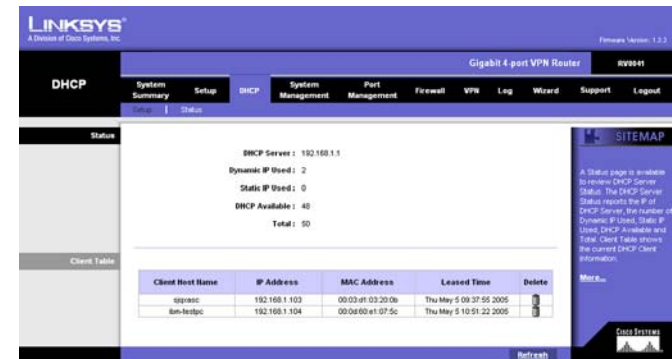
LINKSYS®
A Division of Cisco Systems, Inc.

Firmware Version: 1.3.3

Gigabit 4-port VPN Router RV0041

DHCP

System Summary | Setup | DHCP | System Management | Port Management | Firewall | VPN | Log | Wizard | Support | Logout

Setup | Status

Status

DHCP Server : 192.168.1.1
Dynamic IP Used : 2
Static IP Used : 0
DHCP Available : 48
Total : 50

Client Table

| Client Host Name | IP Address | MAC Address | Leased Time | Delete |
|---|---|---|---|---|
| sjsprasc | 192.168.1.103 | 00:03:d1:03:20:0b | Thu May 5 09:37:55 2005 | |
| ibm-testpc | 192.168.1.104 | 00:0d:60:e1:07:5c | Thu May 5 10:51:22 2005 | |

Refresh

SITEMAP

A Status page is available to review DHCP Server Status. The DHCP Server Status reports the IP of DHCP Server, the number of Dynamic IP Used, Static IP Used, DHCP Available and Total. Client Table shows the current DHCP Client information.

More...

CISCO SYSTEMS